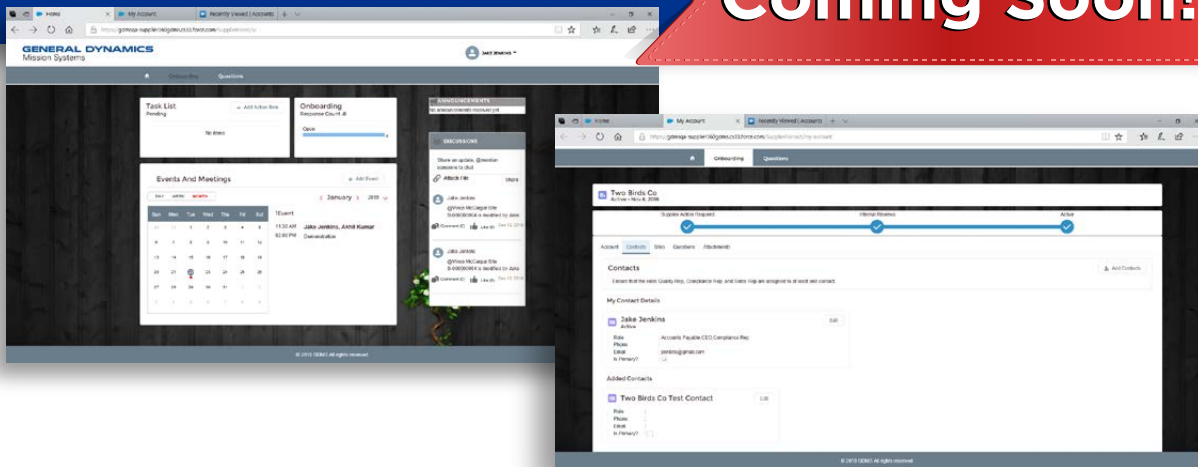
Coming Soon!

Home | My Account | Recently Viewed | Accounts

GENERAL DYNAMICS
Mission Systems

Jake Jenkins

Onboarding | Questions

Task List
Pending
+ Add Action Item
No items

Onboarding
Response Count: 4
Open

ANNOUNCEMENTS
No announcements received yet

DISCUSSIONS
Share an update, @mention someone to chat
Attach File
Share

Jake Jenkins
@Vince McCague Site 0-000000004 is modified by Jake
Comment | Like

Jake Jenkins
@Vince McCague Site 0-000000004 is modified by Jake
Comment | Like

Events And Meetings
+ Add Event
DAY WEEK MONTH
January 2018

| Sun | Mon | Tue | Wed | Thu | Fri | Sat |
|---|---|---|---|---|---|---|
| 31 | 1 | 2 | 3 | 4 | 5 | 6 |
| 7 | 8 | 9 | 10 | 11 | 12 | 13 |
| 14 | 15 | 16 | 17 | 18 | 19 | 20 |
| 21 | 22 | 23 | 24 | 25 | 26 | 27 |
| 28 | 29 | 30 | 31 | 1 | 2 | 3 |
| 4 | 5 | 6 | 7 | 8 | 9 | 10 |

1Event
11:30 AM Jake Jenkins, Akhil Kumar
02:00 PM Demonstration

© 2018 GDMS All rights reserved

Home | My Account | Recently Viewed | Accounts

Onboarding | Questions

Two Birds Co
Active • Nov 8, 2018

Supplier Action Request | Internal Review | Active

Account | Contacts | Sites | Questions | Attachments

Contacts
+ Add Contacts
Ensure that the roles Quality Rep, Compliance Rep, and Sales Rep are assigned to at least one contact.

My Contact Details

Jake Jenkins
Active
Edit
Role: Accounts Payable,CEO,Compliance Rep
Phone:
Email: jjenkins@gmail.com
Is Primary?

Added Contacts

Two Birds Co Test Contact
Edit
Role:
Phone:
Email:
Is Primary?

© 2018 GDMS All rights reserved